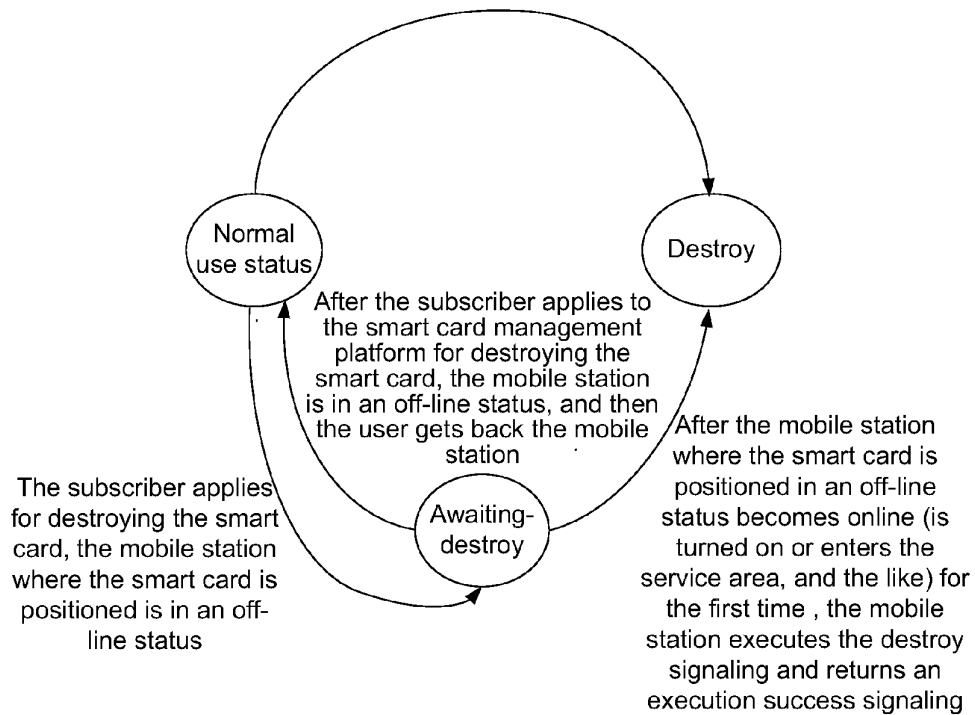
Normal use status

Destroy

After the subscriber applies to the smart card management platform for destroying the smart card, the mobile station is in an off-line status, and then the user gets back the mobile station

After the mobile station where the smart card is positioned in an off-line status becomes online (is turned on or enters the service area, and the like) for the first time , the mobile station executes the destroy signaling and returns an execution success signaling

The subscriber applies for destroying the smart card, the mobile station where the smart card is positioned is in an off-line status

Awaiting-destroy